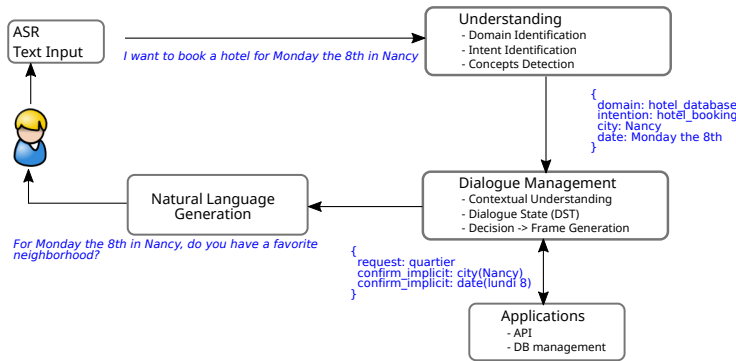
ASR
Text Input

I want to book a hotel for Monday the 8th in Nancy

Understanding
- Domain Identification
- Intent Identification
- Concepts Detection

{
domain: hotel_database
intention: hotel_booking
city: Nancy
date: Monday the 8th
}

Natural Language Generation

Dialogue Management
- Contextual Understanding
- Dialogue State (DST)
- Decision -> Frame Generation

For Monday the 8th in Nancy, do you have a favorite neighborhood?

{
request: quartier
confirm_implicit: city(Nancy)
confirm_implicit: date(lundi 8)
}

Applications
- API
- DB management